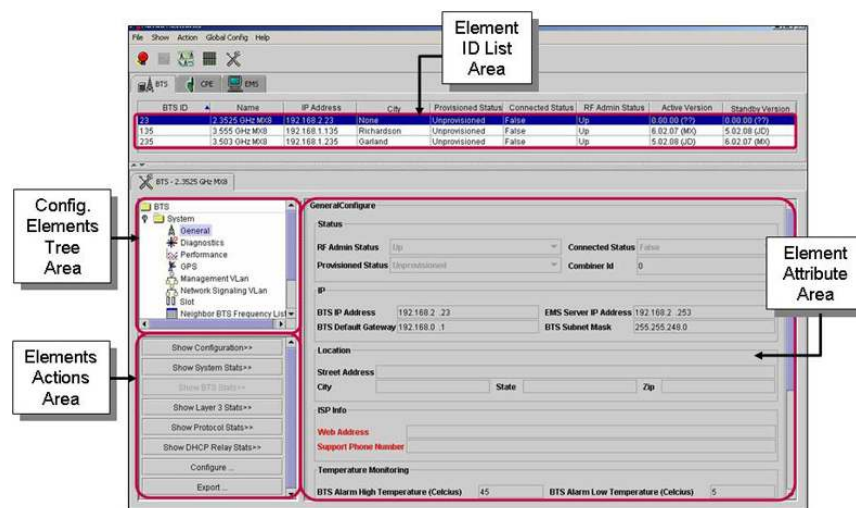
Element ID List Area

File Show Action Global Config Help

BTS CPE EMS

| BTS ID | Name | IP Address | City | Provisioned Status | Connected Status | RF Admin Status | Active Version | Standby Version |
|---|---|---|---|---|---|---|---|---|
| 23 | 2.3525 GHz MX8 | 192.168.2.23 | None | Unprovisioned | False | Up | 0.00.00 (??) | 0.00.00 (??) |
| 135 | 3.555 GHz MX8 | 192.168.1.135 | Richardson | Unprovisioned | False | Up | 6.02.07 (MX) | 5.02.08 (JD) |
| 235 | 3.503 GHz MX8 | 192.168.1.235 | Garland | Unprovisioned | False | Up | 5.02.08 (JD) | 6.02.07 (MX) |

BTS - 2.3525 GHz MX8

Config. Elements Tree Area

BTS
System
General
Diagnostics
Performance
GPS
Management VLan
Network Signaling VLan
Slot
Neighbor BTS Frequency List

Elements Actions Area

Show Configuration>>
Show System Stats>>
Show BTS Stats>>
Show Layer 3 Stats>>
Show Protocol Stats>>
Show DHCP Relay Stats>>
Configure ...
Export ...

Element Attribute Area

GeneralConfigure

Status
RF Admin Status Up
Connected Status False
Provisioned Status Unprovisioned
Combiner Id 0

IP
BTS IP Address 192.168.2 .23
EMS Server IP Address 192.168.2 .253
BTS Default Gateway 192.168.0 .1
BTS Subnet Mask 255.255.248.0

Location
Street Address
City
State
Zip

ISP Info
Web Address
Support Phone Number

Temperature Monitoring
BTS Alarm High Temperature (Celcius) 45
BTS Alarm Low Temperature (Celcius) 5